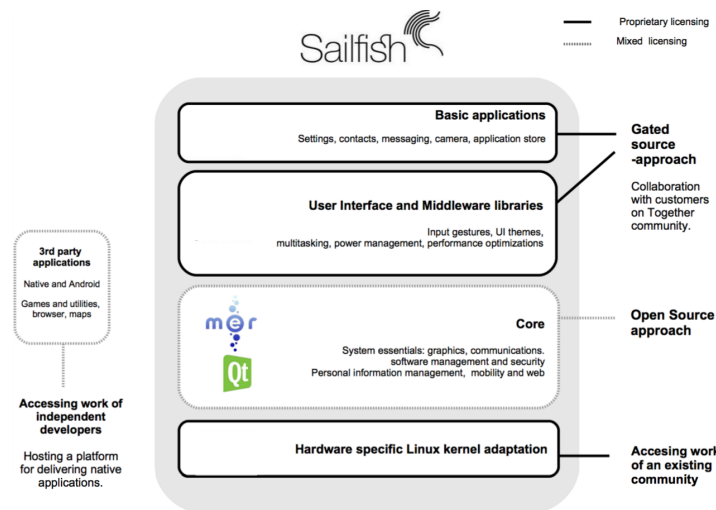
Sailfish

Proprietary licensing

Mixed licensing

Basic applications

Settings, contacts, messaging, camera, application store

User Interface and Middleware libraries

Input gestures, UI themes, multitasking, power management, performance optimizations

Gated source -approach

Collaboration with customers on Together community.

3rd party applications

Native and Android

Games and utilities, browser, maps

mer

Qt

Core

System essentials: graphics, communications. software management and security
Personal information management, mobility and web

Open Source approach

Accessing work of independent developers

Hosting a platform for delivering native applications.

Hardware specific Linux kernel adaptation

Accesing work of an existing community